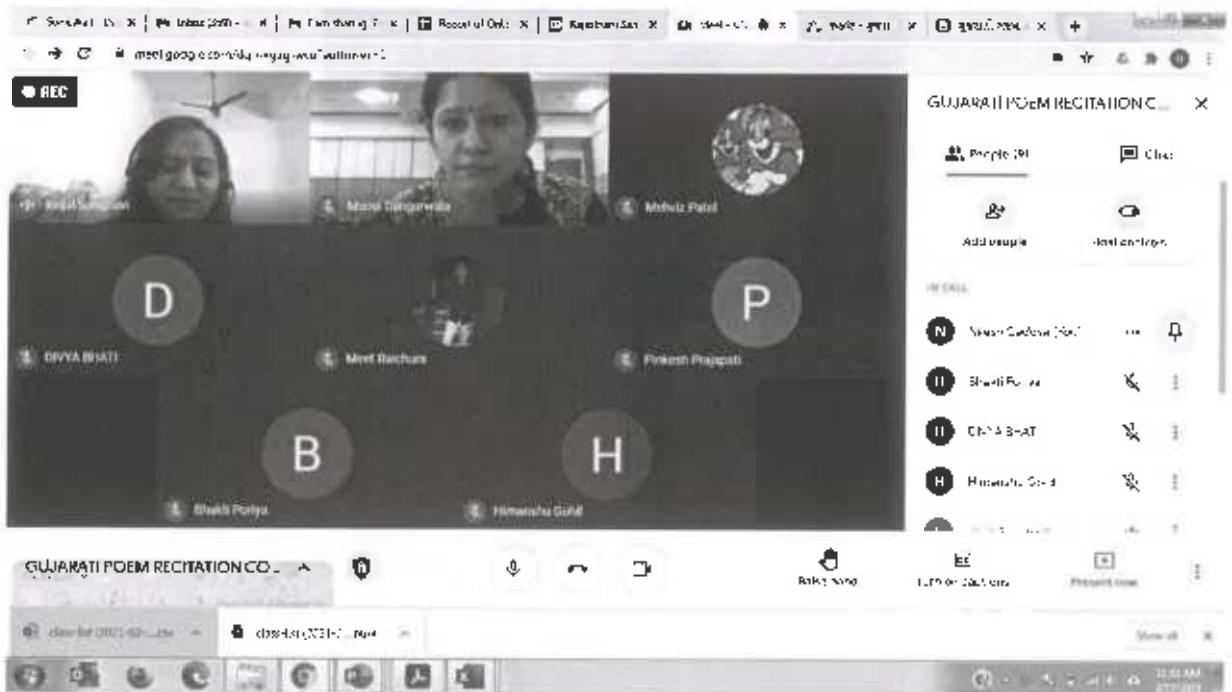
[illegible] | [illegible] | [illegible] | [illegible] | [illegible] | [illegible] | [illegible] | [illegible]

meet.google.com/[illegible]

REC

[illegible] Sangani

Mansi Gangarwala

Mehviz Patel

D

DIVYA BHATI

Meet Raichura

P

Pinkesh Prajapati

B

Bhakti Poriya

H

Himanshu Gohil

GUJARATI POEM RECITATION C...

People (9)

Chat

Add people

Host controls

IN CALL

N

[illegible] (You)

B

Bhakti Poriya

D

DIVYA BHATI

H

Himanshu Gohil

GUJARATI POEM RECITATION CO...

Raise hand

Turn on captions

Present now

class-list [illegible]

class-list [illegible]

Show all